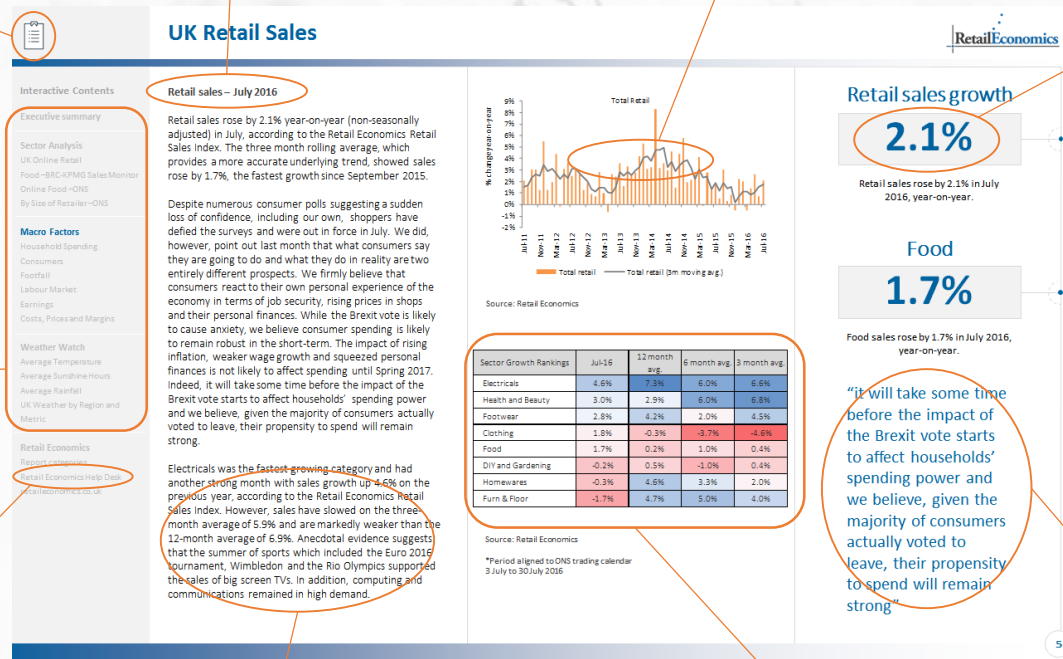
UK Retail Sales

RetailEconomics

Interactive Contents

Executive summary

Sector Analysis
UK Online Retail
Food – BRC-KPMG Sales Monitor
Online Food – ONS
By Size of Retailer – ONS

Macro Factors
Household Spending
Consumers
Footfall
Labour Market
Earnings
Costs, Prices and Margins

Weather Watch
Average Temperature
Average Sunshine Hours
Average Rainfall
UK Weather by Region and Metric

Retail Economics
Report categories
Retail Economics Help Desk
retaileconomics.co.uk

Retail sales – July 2016

Retail sales rose by 2.1% year-on-year (non-seasonally adjusted) in July, according to the Retail Economics Retail Sales Index. The three month rolling average, which provides a more accurate underlying trend, showed sales rose by 1.7%, the fastest growth since September 2015.

Despite numerous consumer polls suggesting a sudden loss of confidence, including our own, shoppers have defied the surveys and were out in force in July. We did, however, point out last month that what consumers say they are going to do and what they do in reality are two entirely different prospects. We firmly believe that consumers react to their own personal experience of the economy in terms of job security, rising prices in shops and their personal finances. While the Brexit vote is likely to cause anxiety, we believe consumer spending is likely to remain robust in the short-term. The impact of rising inflation, weaker wage growth and squeezed personal finances is not likely to affect spending until Spring 2017. Indeed, it will take some time before the impact of the Brexit vote starts to affect households' spending power and we believe, given the majority of consumers actually voted to leave, their propensity to spend will remain strong.

Electricals was the fastest growing category and had another strong month with sales growth up 4.6% on the previous year, according to the Retail Economics Retail Sales Index. However, sales have slowed on the three-month average of 5.9% and are markedly weaker than the 12-month average of 6.9%. Anecdotal evidence suggests that the summer of sports which included the Euro 2016 tournament, Wimbledon and the Rio Olympics supported the sales of big screen TVs. In addition, computing and communications remained in high demand.

Total Retail

% change year-on-year

9%
8%
7%
6%
5%
4%
3%
2%
1%
0%
-1%
-2%

Jul-11 Nov-11 Mar-12 Jul-12 Nov-12 Mar-13 Jul-13 Nov-13 Mar-14 Jul-14 Nov-14 Mar-15 Jul-15 Nov-15 Mar-16 Jul-16

Total retail — Total retail (3m moving avg.)

Source: Retail Economics

| Sector Growth Rankings | Jul-16 | 12 month avg. | 6 month avg. | 3 month avg. |
|---|---|---|---|---|
| Electricals | 4.6% | 7.3% | 6.0% | 6.6% |
| Health and Beauty | 3.0% | 2.9% | 6.0% | 6.8% |
| Footwear | 2.8% | 4.2% | 2.0% | 4.5% |
| Clothing | 1.8% | -0.3% | -3.7% | -4.6% |
| Food | 1.7% | 0.2% | 1.0% | 0.4% |
| DIY and Gardening | -0.2% | 0.5% | -1.0% | 0.4% |
| Homewares | -0.3% | 4.6% | 3.3% | 2.0% |
| Furn & Floor | -1.7% | 4.7% | 5.0% | 4.0% |

Source: Retail Economics

*Period aligned to ONS trading calendar 3 July to 30 July 2016

Retail sales growth

2.1%

Retail sales rose by 2.1% in July 2016, year-on-year.

Food

1.7%

Food sales rose by 1.7% in July 2016, year-on-year.

"it will take some time before the impact of the Brexit vote starts to affect households' spending power and we believe, given the majority of consumers actually voted to leave, their propensity to spend will remain strong"

5